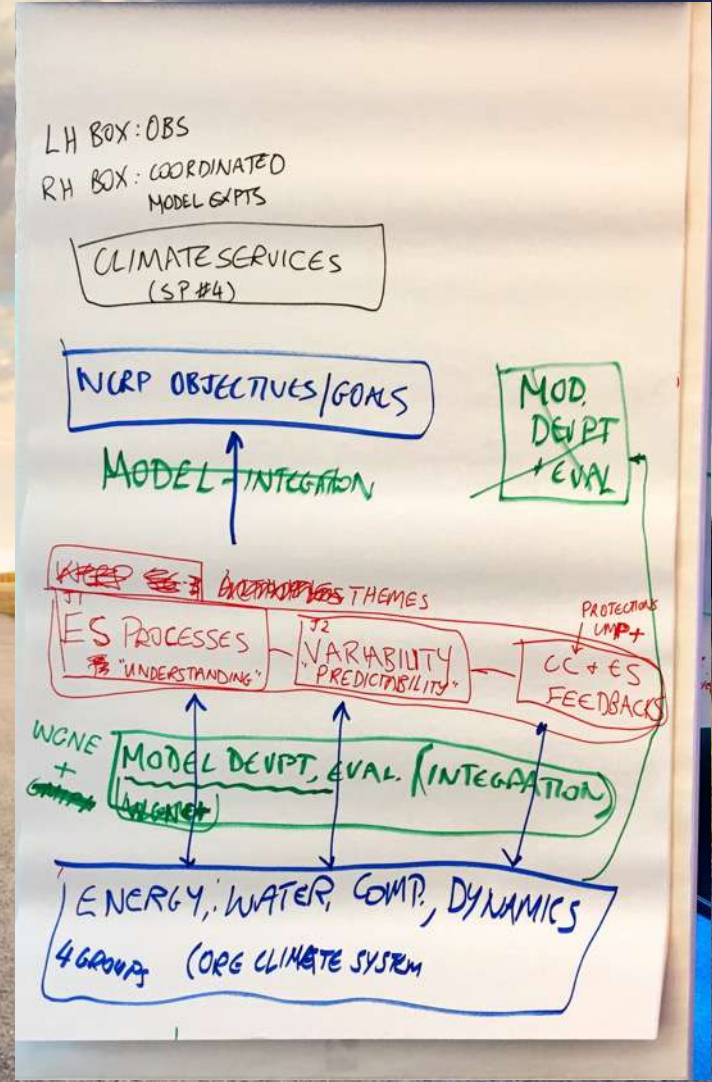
LH BOX: OBS
RH BOX: COORDINATED MODEL EXPTS

CLIMATE SERVICES
(SP #4)

WCRP OBJECTIVES/GOALS

MODEL INTEGRATION

MOD. DEVPT + EVAL

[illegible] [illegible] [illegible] THEMES

J1
ES PROCESSES
"UNDERSTANDING"

J2
VARIABILITY
"PREDICTIBILITY"

PROJECTIONS
IMPACT

CC + ES
FEEDBACKS

WGNE
+
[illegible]

MODEL DEVPT, EVAL. (INTEGRATION)
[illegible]

ENERGY, WATER, COMP., DYNAMICS
4 GROUPS (ORG CLIMATE SYSTEM